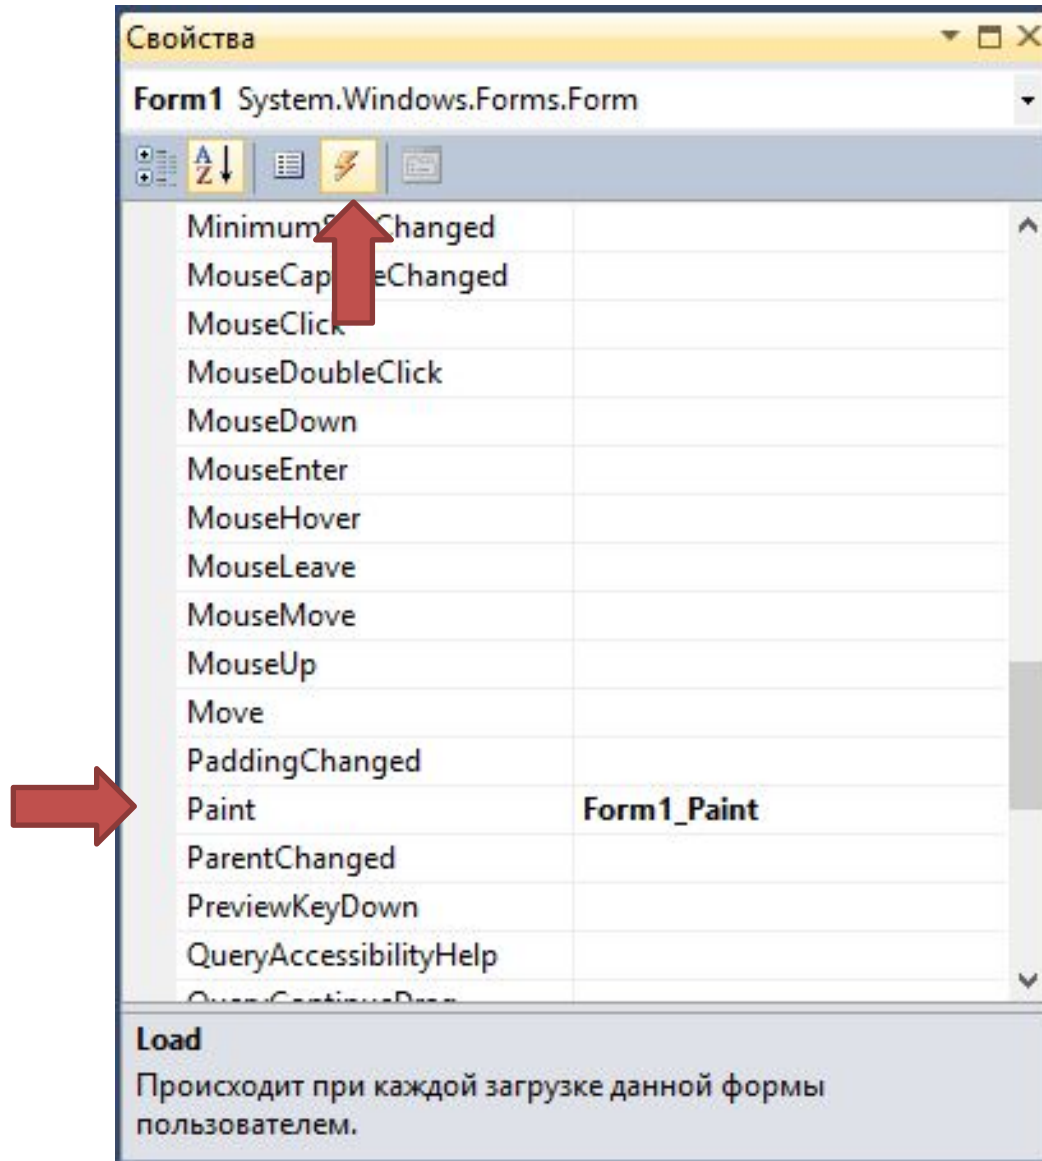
Свойства

Form1 System.Windows.Forms.Form

| | |
|---|---|
| Minimum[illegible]Changed | |
| MouseCap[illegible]eChanged | |
| MouseClick | |
| MouseDoubleClick | |
| MouseDown | |
| MouseEnter | |
| MouseHover | |
| MouseLeave | |
| MouseMove | |
| MouseUp | |
| Move | |
| PaddingChanged | |
| Paint | Form1_Paint |
| ParentChanged | |
| PreviewKeyDown | |
| QueryAccessibilityHelp | |
| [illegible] | |

Load

Происходит при каждой загрузке данной формы пользователем.